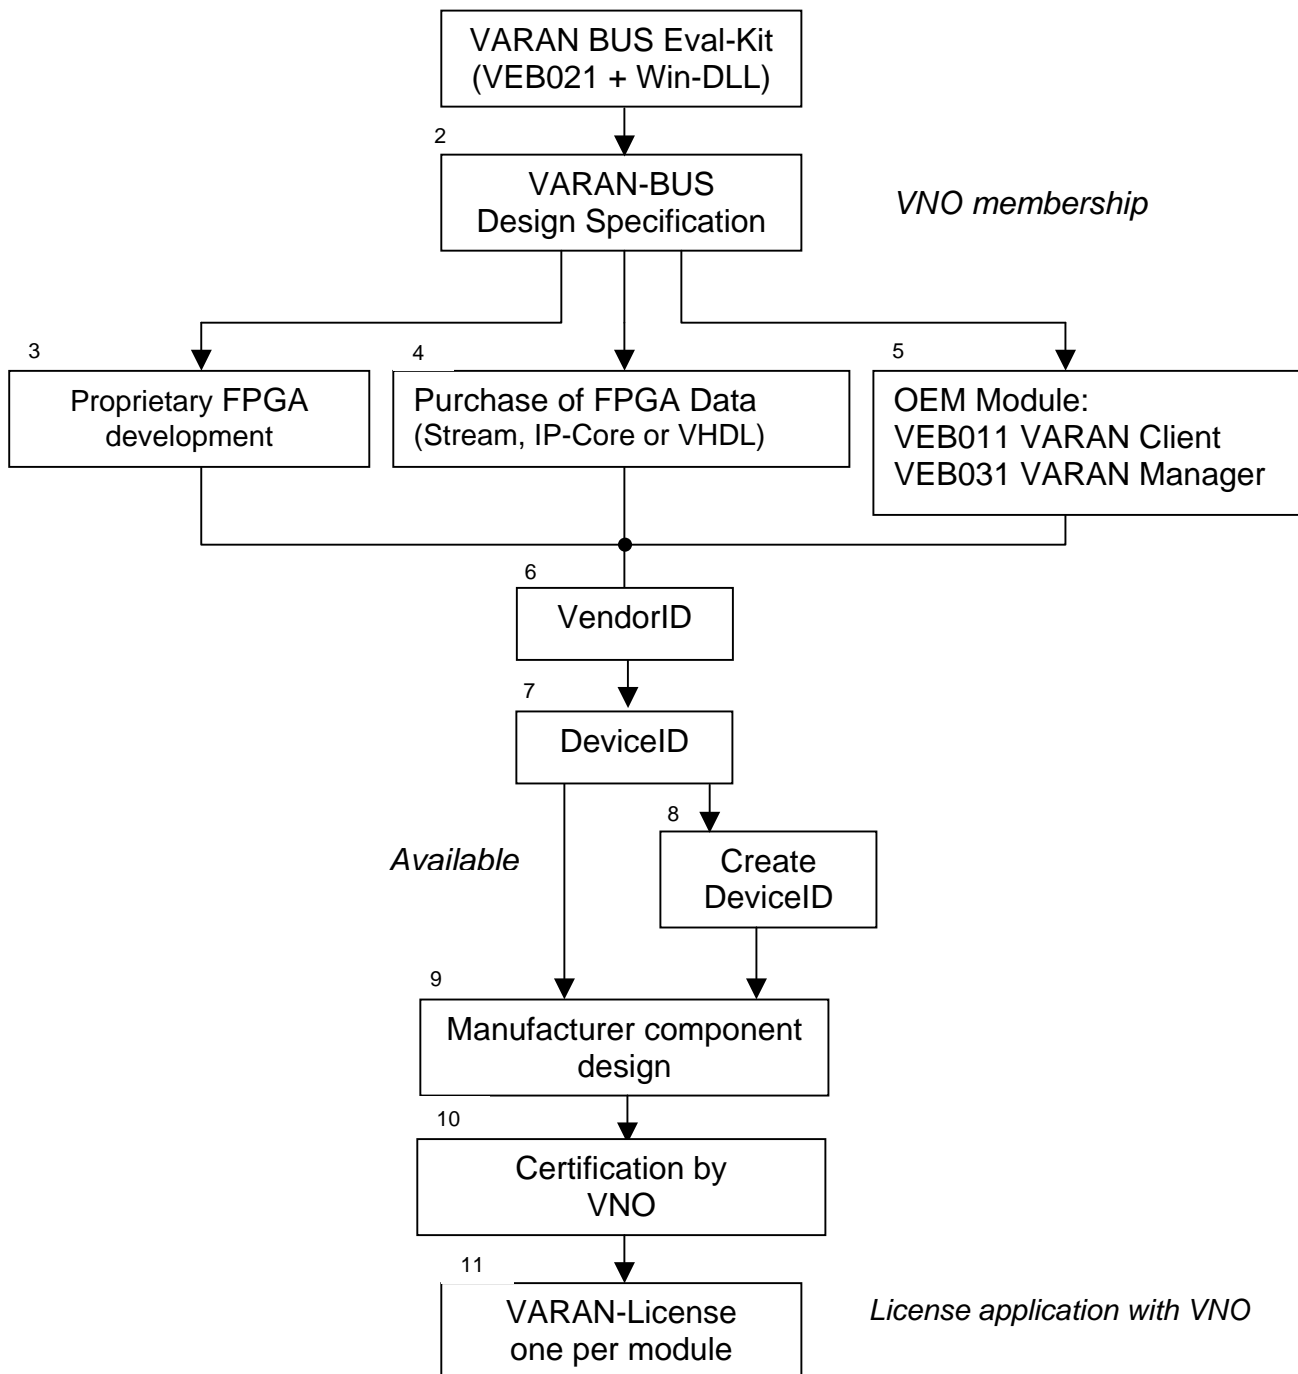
VARAN BUS Eval-Kit
(VEB021 + Win-DLL)

2

VARAN-BUS
Design Specification

VNO membership

3

Proprietary FPGA development

4

Purchase of FPGA Data
(Stream, IP-Core or VHDL)

5

OEM Module:
VEB011 VARAN Client
VEB031 VARAN Manager

6

VendorID

7

DeviceID

Available

8

Create DeviceID

9

Manufacturer component design

10

Certification by VNO

11

VARAN-License
one per module

License application with VNO